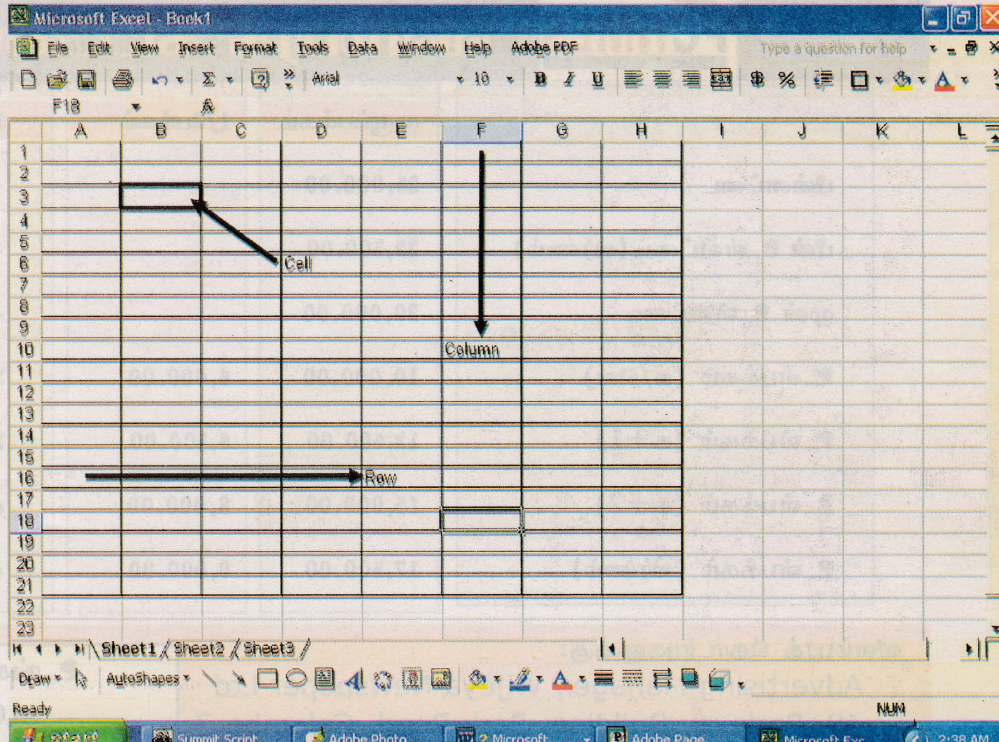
Microsoft Excel - Book1

File Edit View Insert Format Tools Data Window Help Adobe PDF

Type a question for help

Arial 10 B I U $ %

F18 fx

| | A | B | C | D | E | F | G | H | I | J | K | L |
|---|---|---|---|---|---|---|---|---|---|---|---|---|
| 1 | | | | | | | | | | | | |
| 2 | | | | | | | | | | | | |
| 3 | | | | | | | | | | | | |
| 4 | | | | | | | | | | | | |
| 5 | | | | | | | | | | | | |
| 6 | | | | | | | | | | | | |
| 7 | | | | | | | | | | | | |
| 8 | | | | | | | | | | | | |
| 9 | | | | | | | | | | | | |
| 10 | | | | | | | | | | | | |
| 11 | | | | | | | | | | | | |
| 12 | | | | | | | | | | | | |
| 13 | | | | | | | | | | | | |
| 14 | | | | | | | | | | | | |
| 15 | | | | | | | | | | | | |
| 16 | | | | | | | | | | | | |
| 17 | | | | | | | | | | | | |
| 18 | | | | | | | | | | | | |
| 19 | | | | | | | | | | | | |
| 20 | | | | | | | | | | | | |
| 21 | | | | | | | | | | | | |
| 22 | | | | | | | | | | | | |
| 23 | | | | | | | | | | | | |

Cell

Column

Row

Sheet1 Sheet2 Sheet3

Draw AutoShapes

Ready NUM

start Summit Script Adobe Photo 2 Microsoft Adobe Page Microsoft Exc 2:38 AM